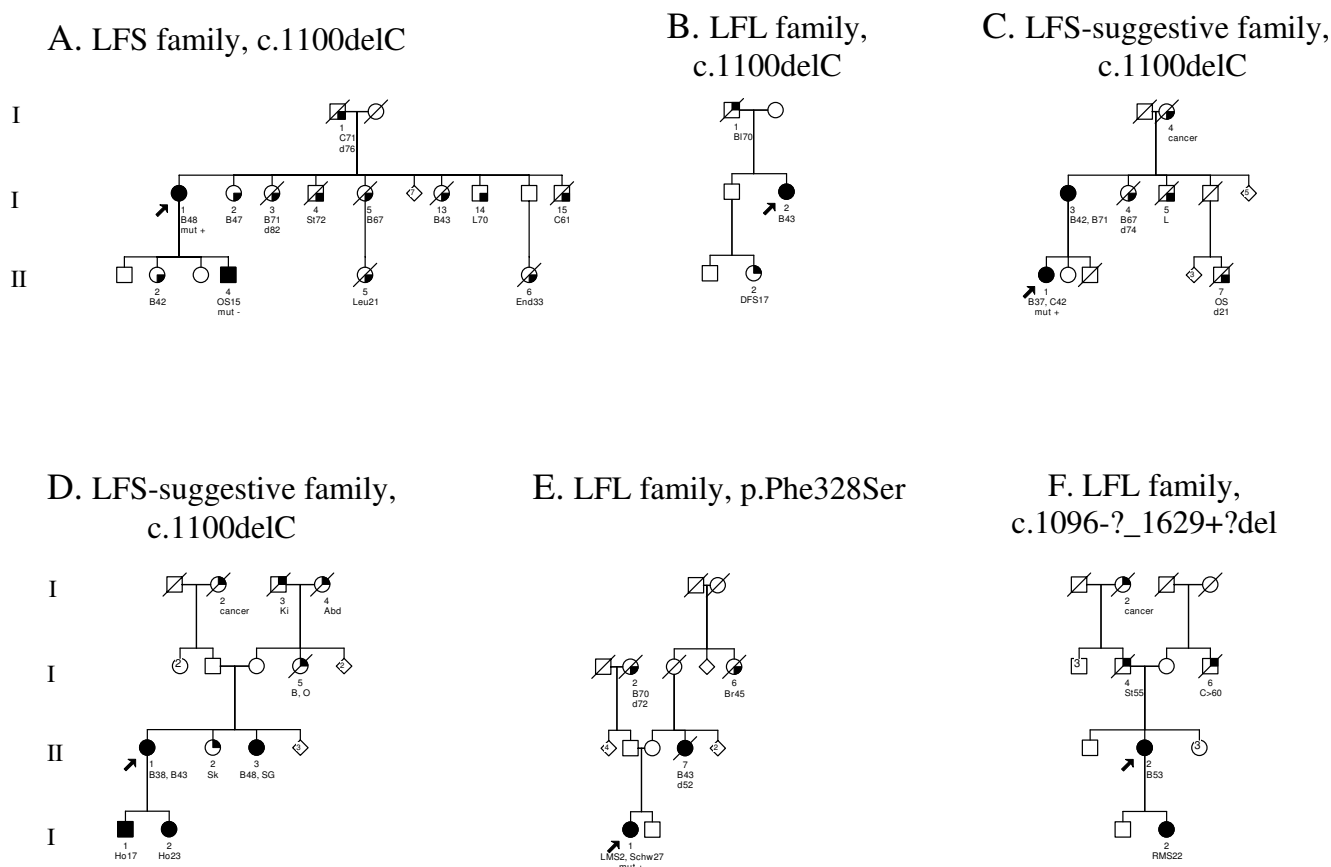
A. LFS family, c.1100delC

I

1
C71
d76

I

1
B48
mut +

2
B47

3
B71
d82

4
St72

5
B67

7

13
B43

14
L70

15
C61

II

2
B42

4
OS15
mut -

5
Leu21

6
End33

B. LFL family, c.1100delC

1
Bl70

2
B43

2
DFS17

C. LFS-suggestive family, c.1100delC

4
cancer

3
B42, B71

4
B67
d74

5
L

5

1
B37, C42
mut +

3

7
OS
d21

D. LFS-suggestive family, c.1100delC

I

2
cancer

3
Ki

4
Abd

I

2

5
B, O

2

II

1
B38, B43

2
Sk

3
B48, SG

3

I

1
Ho17

2
Ho23

E. LFL family, p.Phe328Ser

2
B70
d72

6
Br45

4

7
B43
d52

2

1
LMS2, Schw27
mut +

F. LFL family, c.1096-?_1629+?del

2
cancer

3

4
St55

6
C>60

2
B53

3

2
RMS22